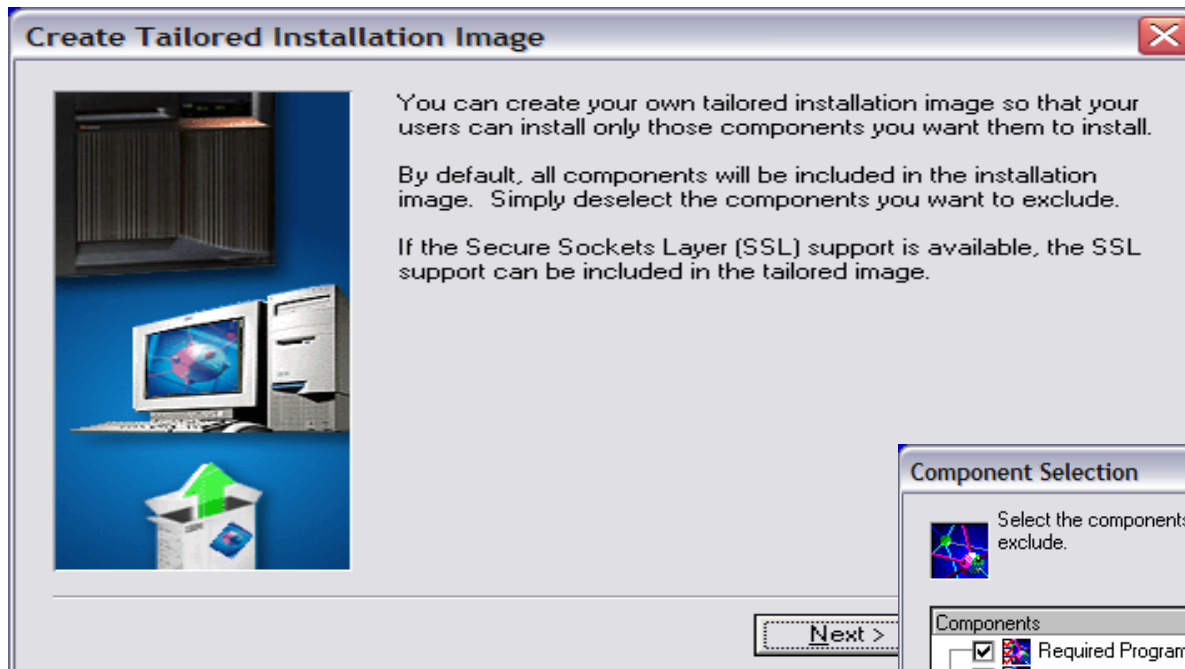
Create Tailored Installation Image

You can create your own tailored installation image so that your users can install only those components you want them to install.

By default, all components will be included in the installation image. Simply deselect the components you want to exclude.

If the Secure Sockets Layer (SSL) support is available, the SSL support can be included in the tailored image.

Next >

Component Selection

Select the components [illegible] exclude.

Components

Required Program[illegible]